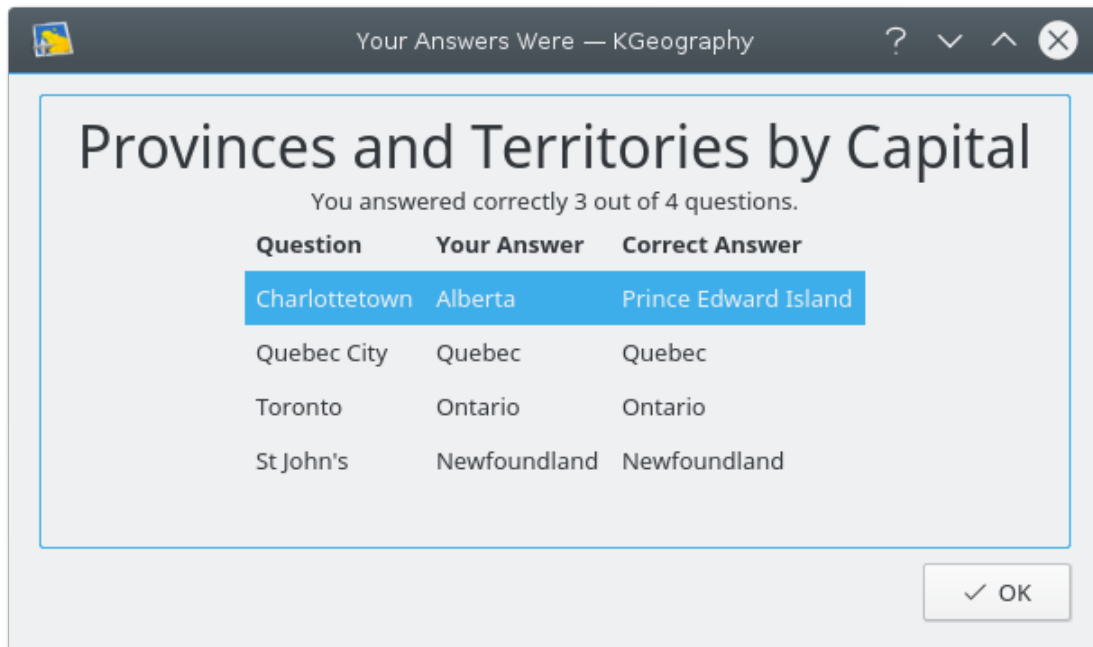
Your Answers Were — KGeography

?

Provinces and Territories by Capital

You answered correctly 3 out of 4 questions.

| Question | Your Answer | Correct Answer |
|---|---|---|
| Charlottetown | Alberta | Prince Edward Island |
| Quebec City | Quebec | Quebec |
| Toronto | Ontario | Ontario |
| St John's | Newfoundland | Newfoundland |

✓ OK